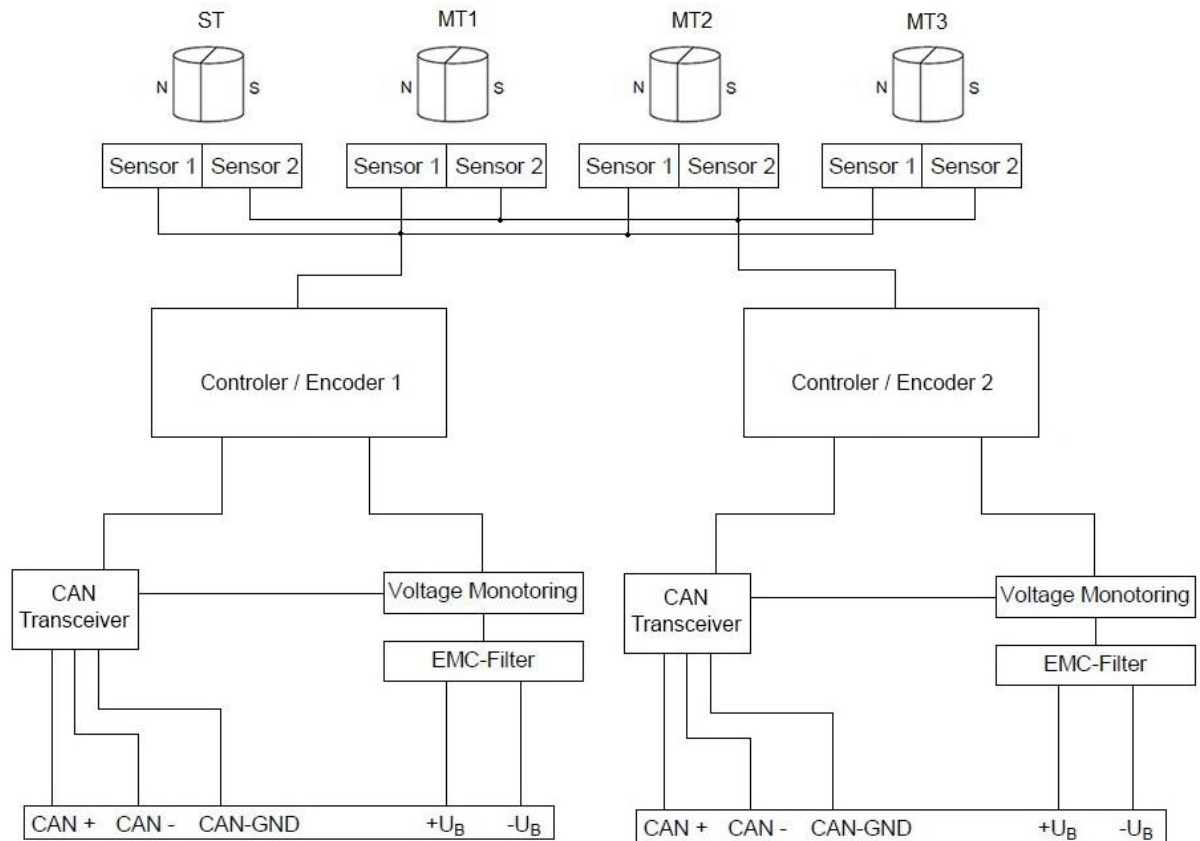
ST

N S

MT1

N S

MT2

N S

MT3

N S

Sensor 1 Sensor 2

Sensor 1 Sensor 2

Sensor 1 Sensor 2

Sensor 1 Sensor 2

Controler / Encoder 1

Controler / Encoder 2

CAN Transceiver

Voltage Monotoring

EMC-Filter

CAN + CAN - CAN-GND $+U_B$ $-U_B$

CAN Transceiver

Voltage Monotoring

EMC-Filter

CAN + CAN - CAN-GND $+U_B$ $-U_B$